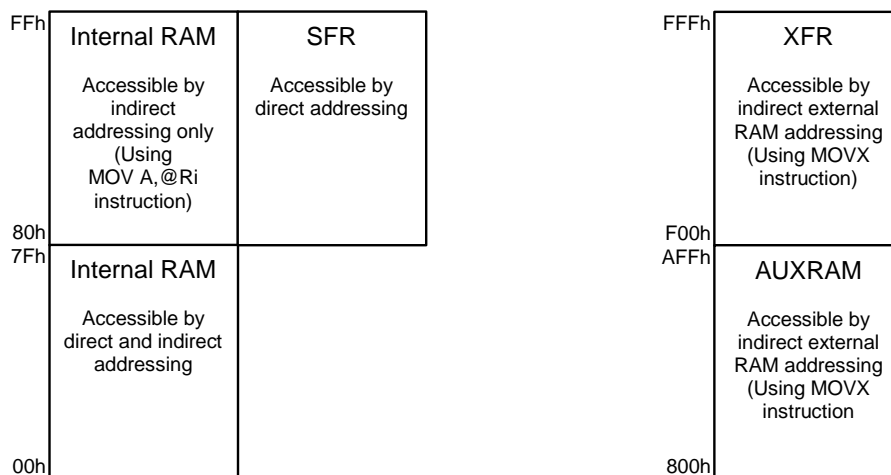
FFh

Internal RAM

Accessible by indirect addressing only (Using MOV A,@Ri instruction)

SFR

Accessible by direct addressing

80h
7Fh

Internal RAM

Accessible by direct and indirect addressing

00h

FFFh

XFR

Accessible by indirect external RAM addressing (Using MOVX instruction)

F00h
AFFh

AUXRAM

Accessible by indirect external RAM addressing (Using MOVX instruction

800h